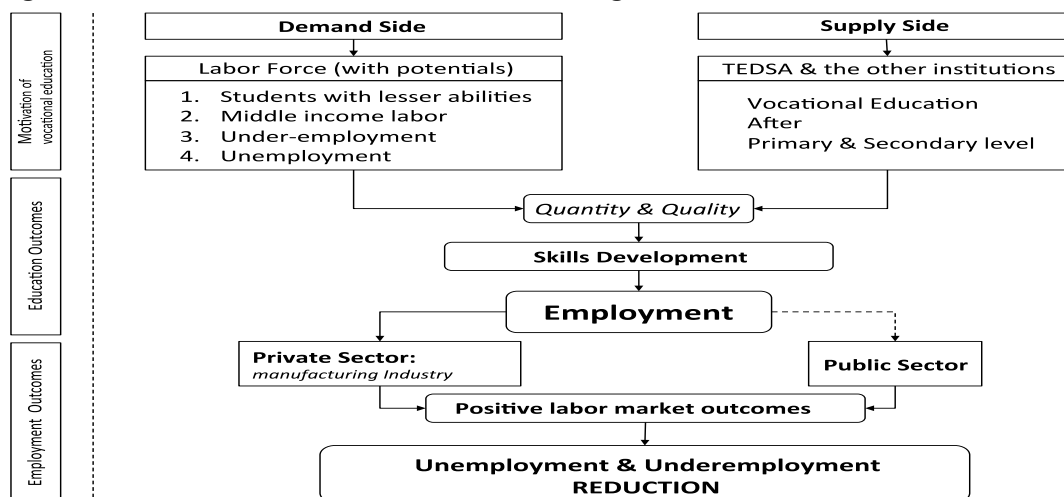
Motivation of vocational education

Education Outcomes

Employment Outcomes

Demand Side

Labor Force (with potentials)

1. Students with lesser abilities
2. Middle income labor
3. Under-employment
4. Unemployment

Supply Side

TEDSA & the other institutions

Vocational Education
After
Primary & Secondary level

Quantity & Quality

Skills Development

Employment

Private Sector: manufacturing Industry

Public Sector

Positive labor market outcomes

Unemployment & Underemployment REDUCTION